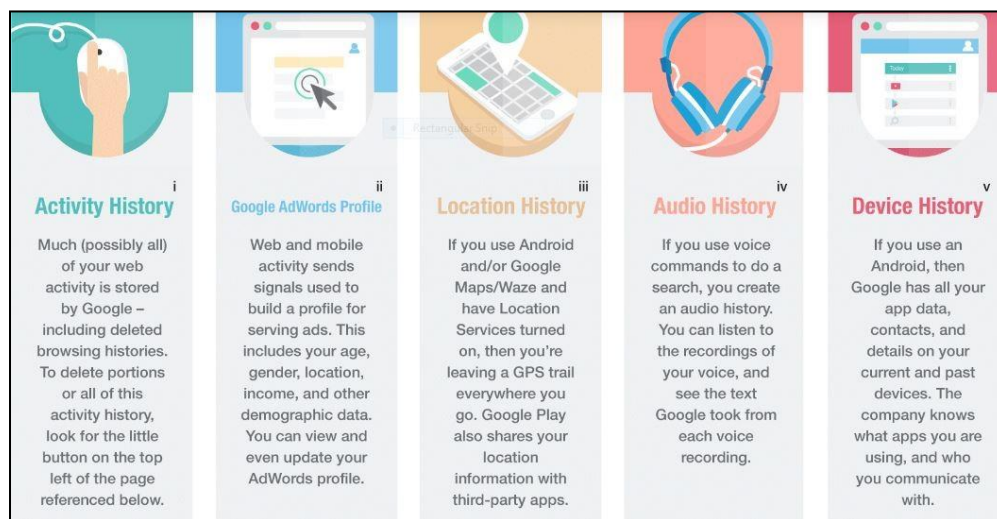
i
Activity History

Much (possibly all) of your web activity is stored by Google – including deleted browsing histories. To delete portions or all of this activity history, look for the little button on the top left of the page referenced below.

ii
Google AdWords Profile

Web and mobile activity sends signals used to build a profile for serving ads. This includes your age, gender, location, income, and other demographic data. You can view and even update your AdWords profile.

iii
Location History

If you use Android and/or Google Maps/Waze and have Location Services turned on, then you're leaving a GPS trail everywhere you go. Google Play also shares your location information with third-party apps.

iv
Audio History

If you use voice commands to do a search, you create an audio history. You can listen to the recordings of your voice, and see the text Google took from each voice recording.

v
Device History

If you use an Android, then Google has all your app data, contacts, and details on your current and past devices. The company knows what apps you are using, and who you communicate with.